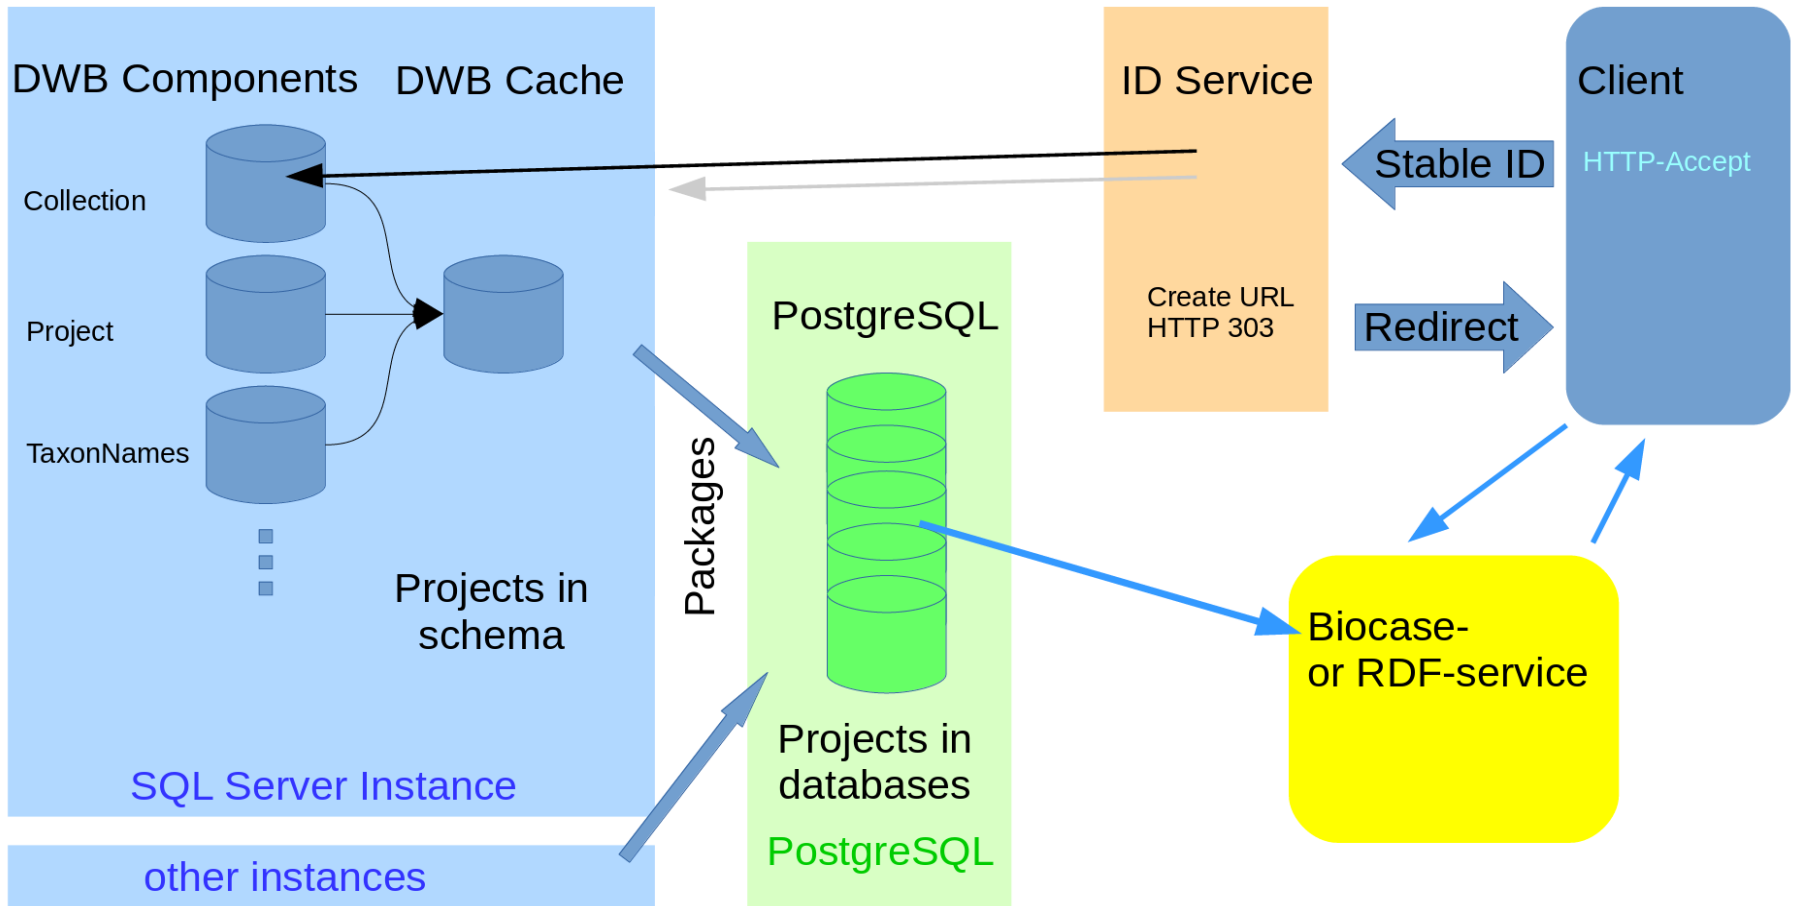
DWB Components

DWB Cache

Collection

Project

TaxonNames

Projects in schema

SQL Server Instance

other instances

Packages

PostgreSQL

Projects in databases

PostgreSQL

ID Service

Create URL
HTTP 303

Stable ID

Redirect

Client

HTTP-Accept

Biocase-
or RDF-service